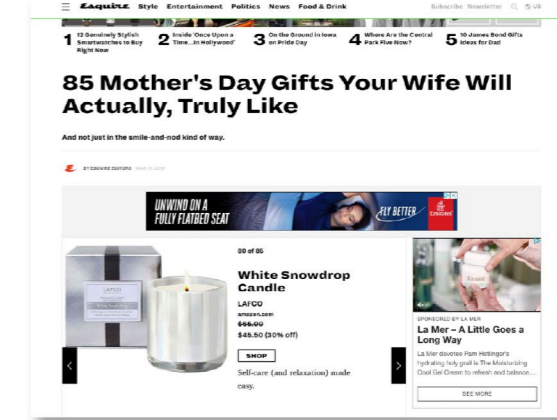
Esquire Style Entertainment Politics News Food & Drink Subscribe Newsletter US

1 12 Genuinely Stylish Smartwatches to Buy Right Now
2 Inside 'Once Upon a Time...in Hollywood'
3 On the Ground in Iowa on Pride Day
4 Where Are the Central Park Five Now?
5 10 James Bond Gifts Ideas for Dad

85 Mother's Day Gifts Your Wife Will Actually, Truly Like

And not just in the smile-and-nod kind of way.

BY ESQUIRE EDITORS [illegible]

UNWIND ON A FULLY FLATBED SEAT
FLY BETTER
Emirates

80 of 85

White Snowdrop Candle

LAFCO
amazon.com
$65.00
$45.50 (30% off)

SHOP

Self-care (and relaxation) made easy.

SPONSORED BY LA MER
La Mer – A Little Goes a Long Way
La Mer devotee Pam Hottinger's hydrating holy grail is The Moisturizing Cool Gel Cream to refresh and balance...

SEE MORE